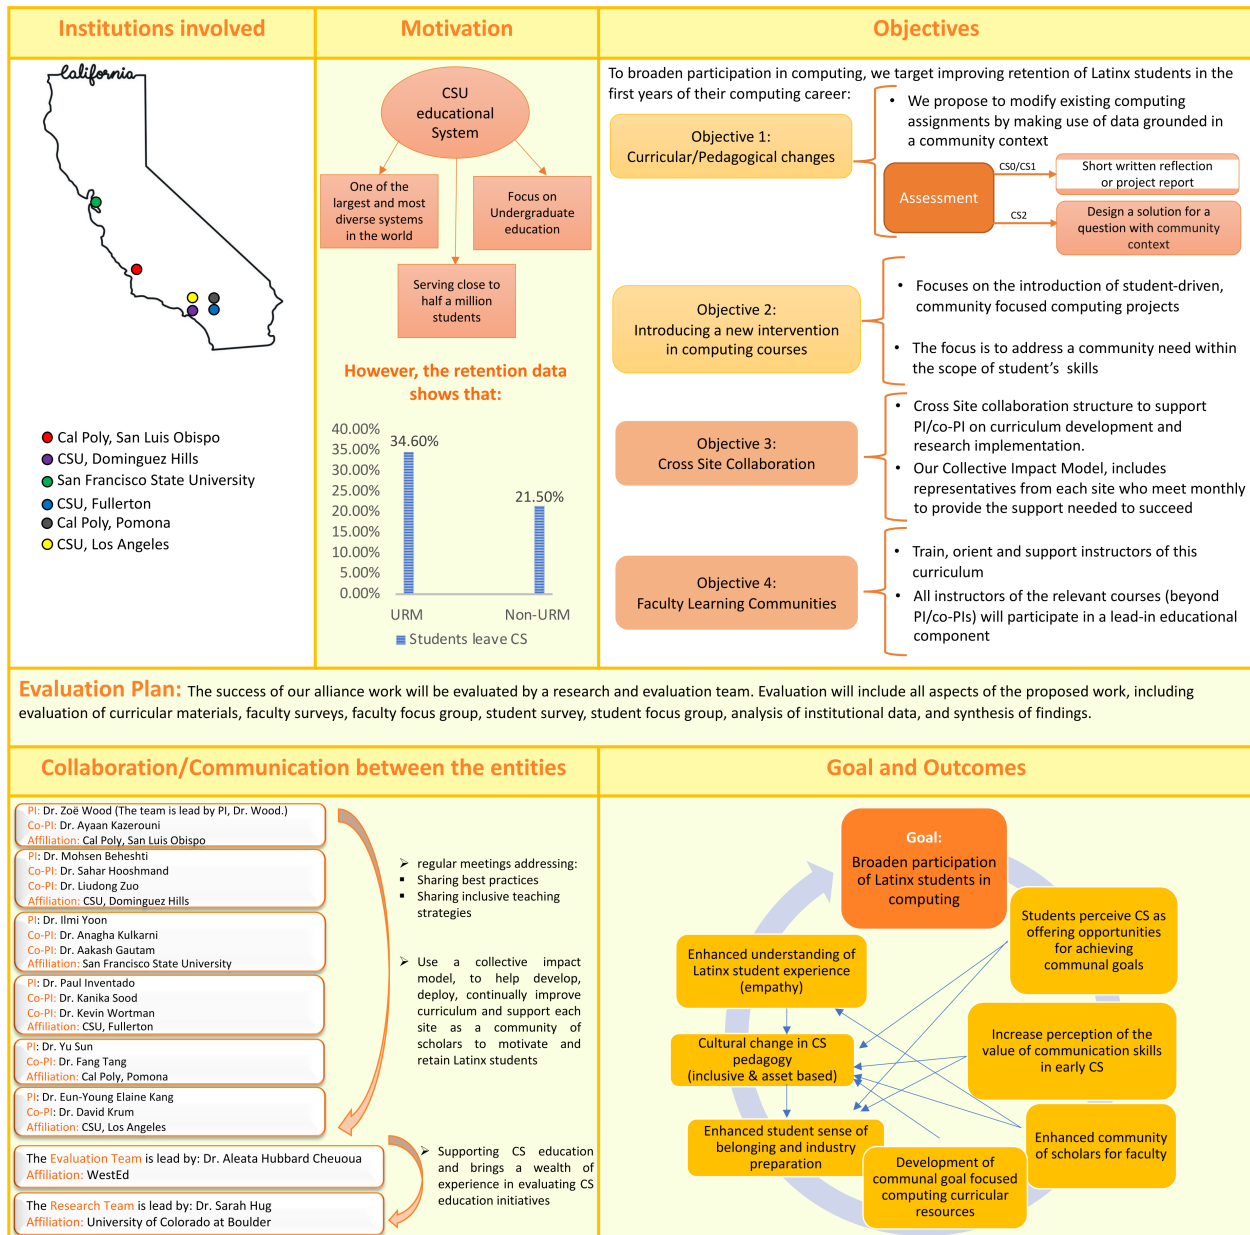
Institutions involved

California

● Cal Poly, San Luis Obispo
● CSU, Dominguez Hills
● San Francisco State University
● CSU, Fullerton
● Cal Poly, Pomona
● CSU, Los Angeles

Motivation

CSU educational System

One of the largest and most diverse systems in the world

Focus on Undergraduate education

Serving close to half a million students

However, the retention data shows that:

| | URM | Non-URM |
|---|---|---|
| Students leave CS | 34.60% | 21.50% |

40.00%
35.00%
30.00%
25.00%
20.00%
15.00%
10.00%
5.00%
0.00%

Objectives

To broaden participation in computing, we target improving retention of Latinx students in the first years of their computing career:

Objective 1: Curricular/Pedagogical changes

• We propose to modify existing computing assignments by making use of data grounded in a community context

Assessment

CS0/CS1

Short written reflection or project report

CS2

Design a solution for a question with community context

Objective 2: Introducing a new intervention in computing courses

• Focuses on the introduction of student-driven, community focused computing projects

• The focus is to address a community need within the scope of student's skills

Objective 3: Cross Site Collaboration

• Cross Site collaboration structure to support PI/co-PI on curriculum development and research implementation.

• Our Collective Impact Model, includes representatives from each site who meet monthly to provide the support needed to succeed

Objective 4: Faculty Learning Communities

• Train, orient and support instructors of this curriculum

• All instructors of the relevant courses (beyond PI/co-PIs) will participate in a lead-in educational component

Evaluation Plan: The success of our alliance work will be evaluated by a research and evaluation team. Evaluation will include all aspects of the proposed work, including evaluation of curricular materials, faculty surveys, faculty focus group, student survey, student focus group, analysis of institutional data, and synthesis of findings.

Collaboration/Communication between the entities

PI: Dr. Zoë Wood (The team is lead by PI, Dr. Wood.)
Co-PI: Dr. Ayaan Kazerouni
Affiliation: Cal Poly, San Luis Obispo

PI: Dr. Mohsen Beheshti
Co-PI: Dr. Sahar Hooshmand
Co-PI: Dr. Liudong Zuo
Affiliation: CSU, Dominguez Hills

PI: Dr. Ilmi Yoon
Co-PI: Dr. Anagha Kulkarni
Co-PI: Dr. Aakash Gautam
Affiliation: San Francisco State University

PI: Dr. Paul Inventado
Co-PI: Dr. Kanika Sood
Co-PI: Dr. Kevin Wortman
Affiliation: CSU, Fullerton

PI: Dr. Yu Sun
Co-PI: Dr. Fang Tang
Affiliation: Cal Poly, Pomona

PI: Dr. Eun-Young Elaine Kang
Co-PI: Dr. David Krum
Affiliation: CSU, Los Angeles

➢ regular meetings addressing:
▪ Sharing best practices
▪ Sharing inclusive teaching strategies

➢ Use a collective impact model, to help develop, deploy, continually improve curriculum and support each site as a community of scholars to motivate and retain Latinx students

The Evaluation Team is lead by: Dr. Aleata Hubbard Cheuoua
Affiliation: WestEd

The Research Team is lead by: Dr. Sarah Hug
Affiliation: University of Colorado at Boulder

➢ Supporting CS education and brings a wealth of experience in evaluating CS education initiatives

Goal and Outcomes

Goal:
Broaden participation of Latinx students in computing

Students perceive CS as offering opportunities for achieving communal goals

Enhanced understanding of Latinx student experience (empathy)

Increase perception of the value of communication skills in early CS

Cultural change in CS pedagogy (inclusive & asset based)

Enhanced community of scholars for faculty

Enhanced student sense of belonging and industry preparation

Development of communal goal focused computing curricular resources